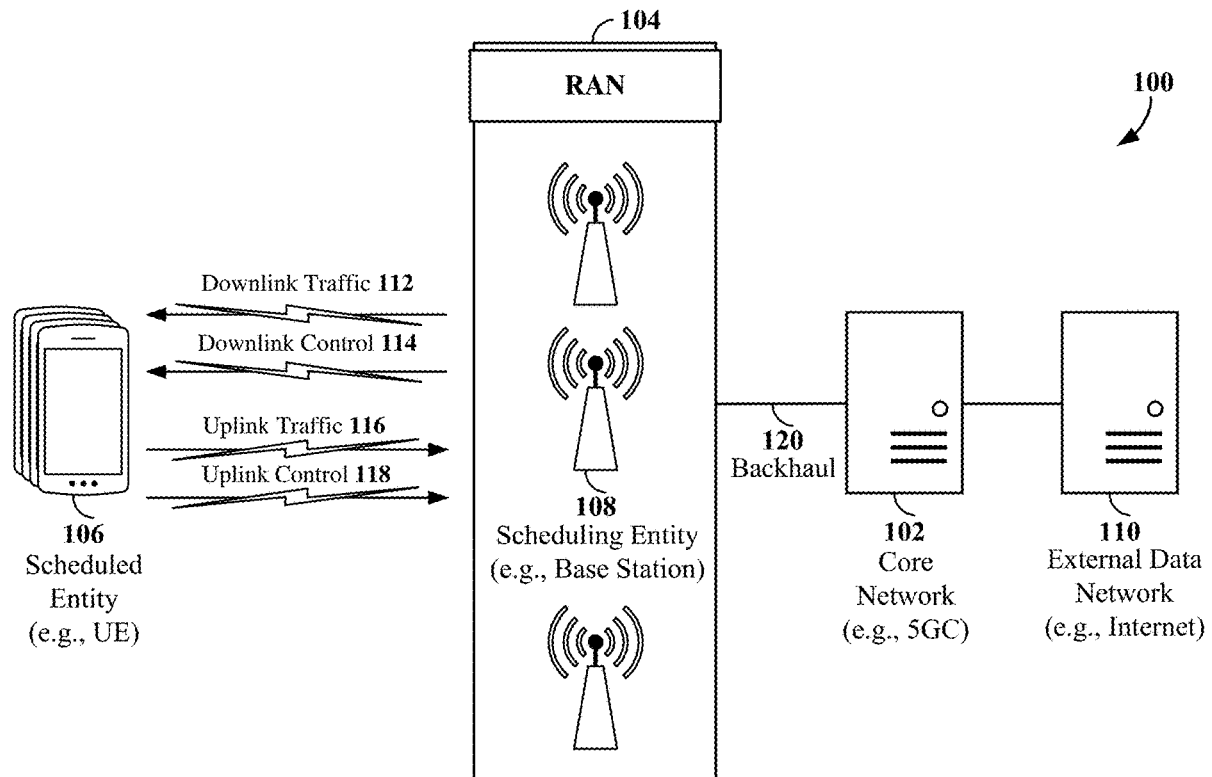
104

RAN

100

Downlink Traffic 112

Downlink Control 114

Uplink Traffic 116

Uplink Control 118

106
Scheduled
Entity
(e.g., UE)

108
Scheduling Entity
(e.g., Base Station)

120
Backhaul

102
Core
Network
(e.g., 5GC)

110
External Data
Network
(e.g., Internet)